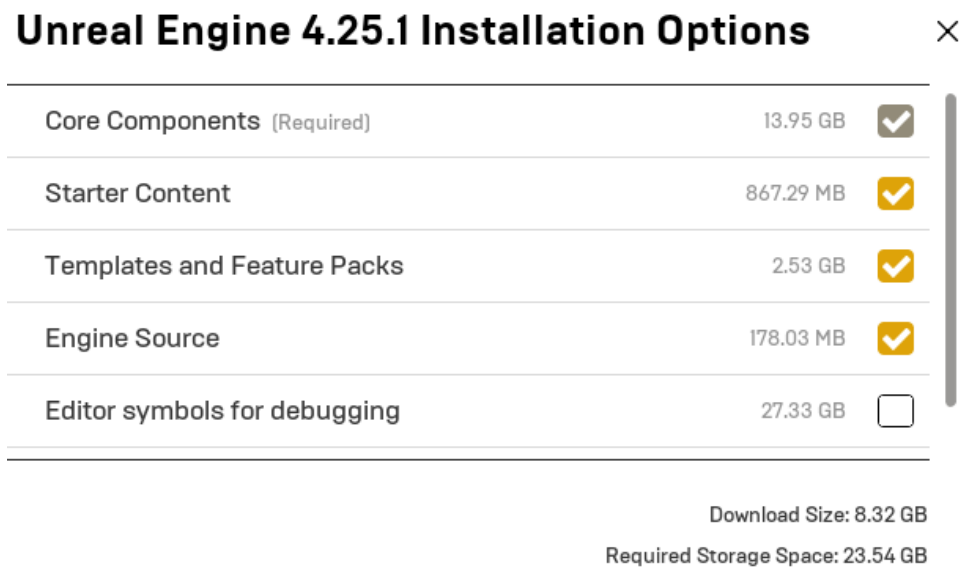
Unreal Engine 4.25.1 Installation Options

×

| | | |
|---|---|---|
| Core Components (Required) | 13.95 GB | ✓ |
| Starter Content | 867.29 MB | ✓ |
| Templates and Feature Packs | 2.53 GB | ✓ |
| Engine Source | 178.03 MB | ✓ |
| Editor symbols for debugging | 27.33 GB | |

Download Size: 8.32 GB

Required Storage Space: 23.54 GB